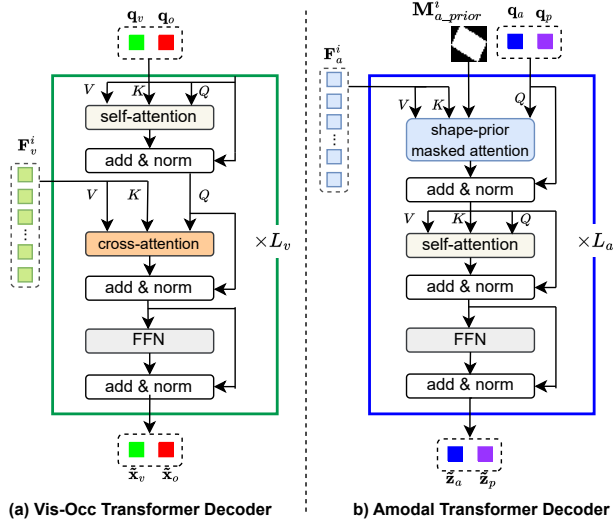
$\mathbf{q}_v$ $\mathbf{q}_o$

$V$ $K$ $Q$

self-attention

add & norm

$\mathbf{F}_v^i$

$V$ $K$ $Q$

cross-attention

add & norm

$\times L_v$

FFN

add & norm

$\tilde{\mathbf{x}}_v$ $\tilde{\mathbf{x}}_o$

(a) Vis-Occ Transformer Decoder

$\mathbf{M}_{a\_prior}^i$ $\mathbf{q}_a$ $\mathbf{q}_p$

$\mathbf{F}_a^i$

$V$ $K$ $Q$

shape-prior masked attention

add & norm

$V$ $K$ $Q$

self-attention

add & norm

$\times L_a$

FFN

add & norm

$\tilde{\mathbf{z}}_a$ $\tilde{\mathbf{z}}_p$

b) Amodal Transformer Decoder